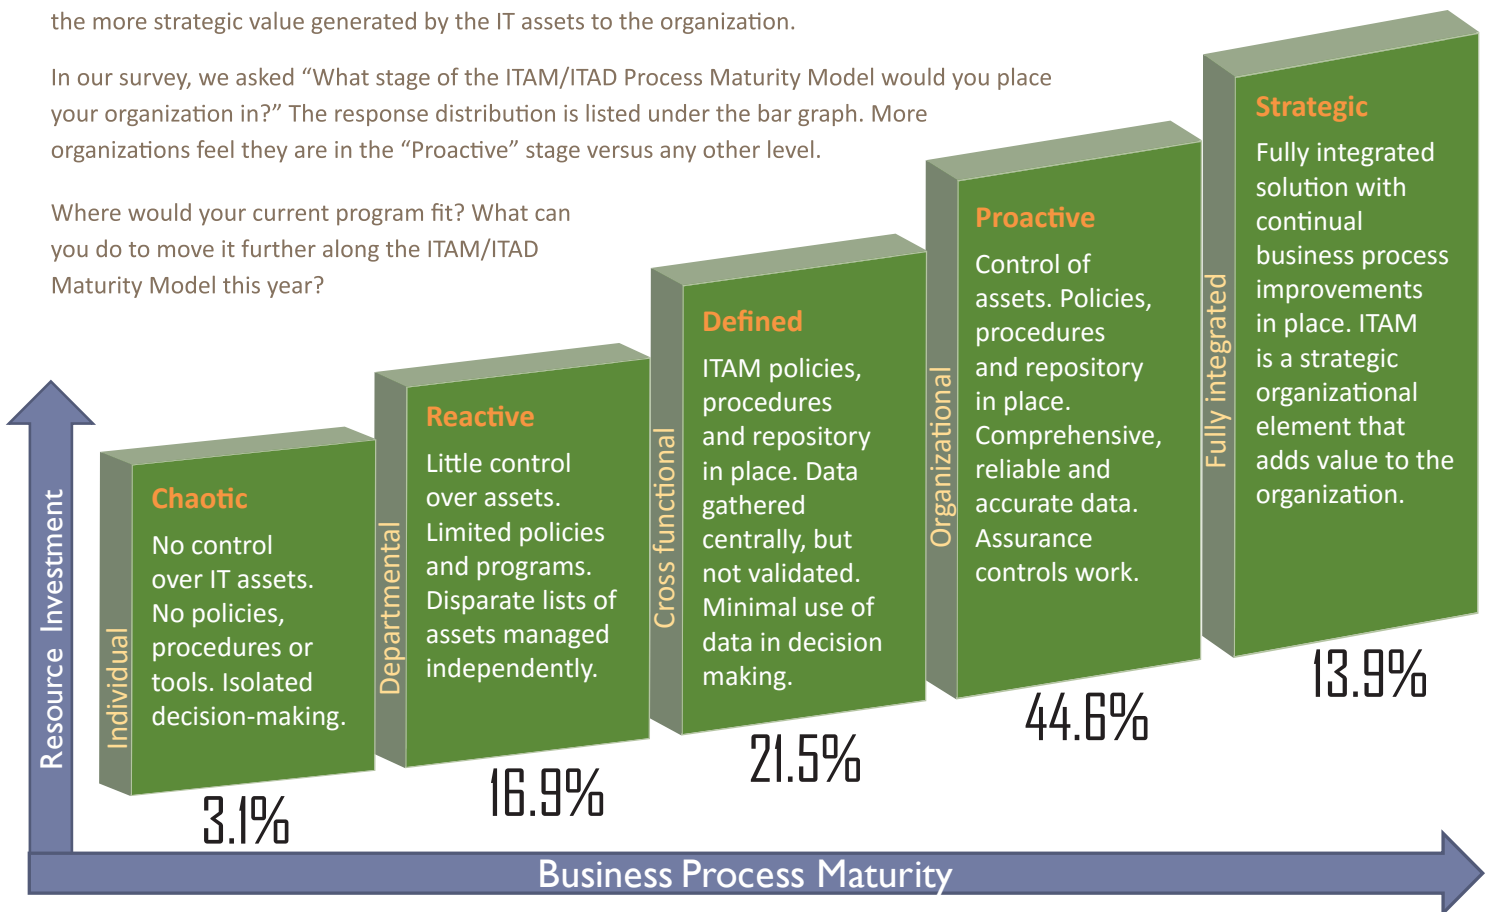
the more strategic value generated by the IT assets to the organization.

In our survey, we asked “What stage of the ITAM/ITAD Process Maturity Model would you place your organization in?” The response distribution is listed under the bar graph. More organizations feel they are in the “Proactive” stage versus any other level.

Where would your current program fit? What can you do to move it further along the ITAM/ITAD Maturity Model this year?

Resource Investment

Individual
Chaotic
No control over IT assets. No policies, procedures or tools. Isolated decision-making.
3.1%

Departmental
Reactive
Little control over assets. Limited policies and programs. Disparate lists of assets managed independently.
16.9%

Cross functional
Defined
ITAM policies, procedures and repository in place. Data gathered centrally, but not validated. Minimal use of data in decision making.
21.5%

Organizational
Proactive
Control of assets. Policies, procedures and repository in place. Comprehensive, reliable and accurate data. Assurance controls work.
44.6%

Fully integrated
Strategic
Fully integrated solution with continual business process improvements in place. ITAM is a strategic organizational element that adds value to the organization.
13.9%

Business Process Maturity